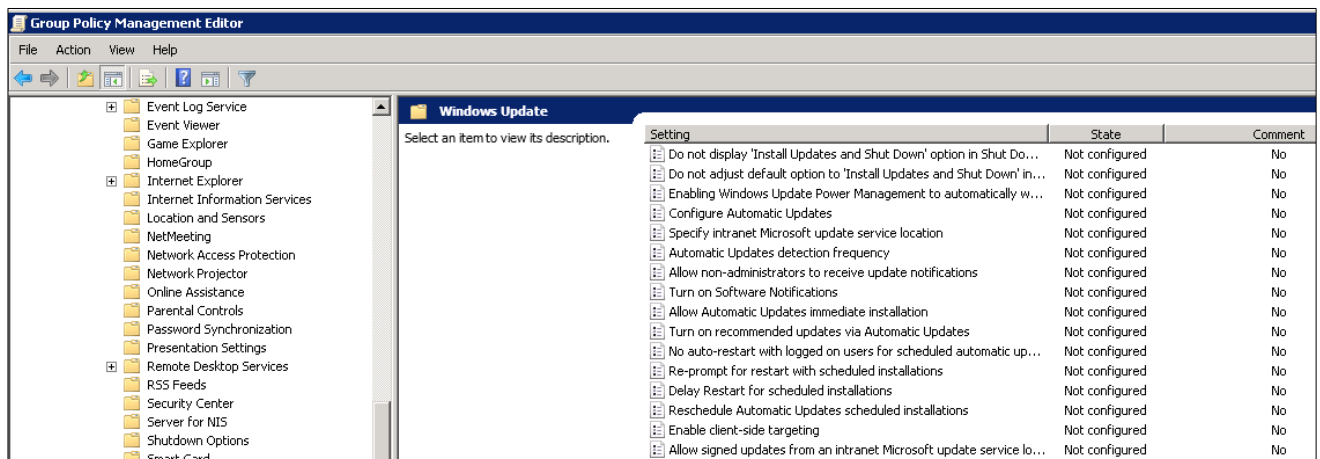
Group Policy Management Editor

File Action View Help

Event Log Service
Event Viewer
Game Explorer
HomeGroup
Internet Explorer
Internet Information Services
Location and Sensors
NetMeeting
Network Access Protection
Network Projector
Online Assistance
Parental Controls
Password Synchronization
Presentation Settings
Remote Desktop Services
RSS Feeds
Security Center
Server for NIS
Shutdown Options
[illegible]

Windows Update

Select an item to view its description.

| Setting | State | Comment |
|---|---|---|
| Do not display 'Install Updates and Shut Down' option in Shut Do... | Not configured | No |
| Do not adjust default option to 'Install Updates and Shut Down' in... | Not configured | No |
| Enabling Windows Update Power Management to automatically w... | Not configured | No |
| Configure Automatic Updates | Not configured | No |
| Specify intranet Microsoft update service location | Not configured | No |
| Automatic Updates detection frequency | Not configured | No |
| Allow non-administrators to receive update notifications | Not configured | No |
| Turn on Software Notifications | Not configured | No |
| Allow Automatic Updates immediate installation | Not configured | No |
| Turn on recommended updates via Automatic Updates | Not configured | No |
| No auto-restart with logged on users for scheduled automatic up... | Not configured | No |
| Re-prompt for restart with scheduled installations | Not configured | No |
| Delay Restart for scheduled installations | Not configured | No |
| Reschedule Automatic Updates scheduled installations | Not configured | No |
| Enable client-side targeting | Not configured | No |
| Allow signed updates from an intranet Microsoft update service lo... | Not configured | No |